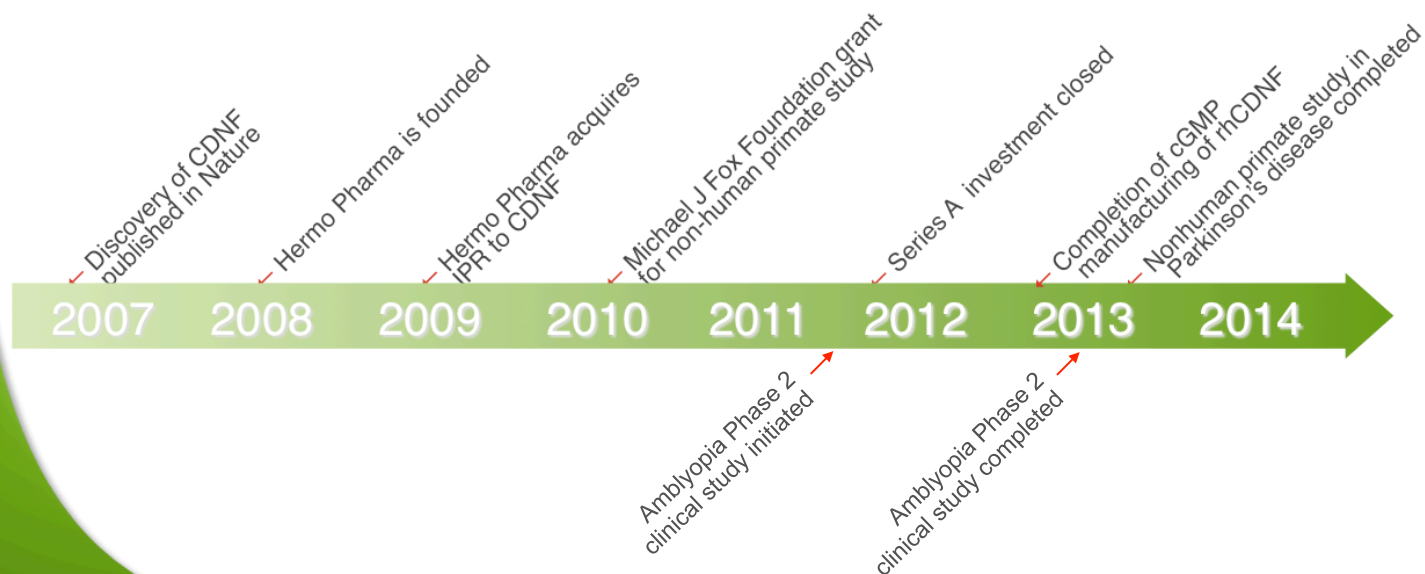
Discovery of CDNF published in Nature

Hermo Pharma is founded

Hermo Pharma acquires IPR to CDNF

Michael J Fox Foundation grant for non-human primate study

Series A investment closed

Completion of cGMP manufacturing of rhCDNF

Nonhuman primate study in Parkinson's disease completed

2007 2008 2009 2010 2011 2012 2013 2014

Amblyopia Phase 2 clinical study initiated

Amblyopia Phase 2 clinical study completed